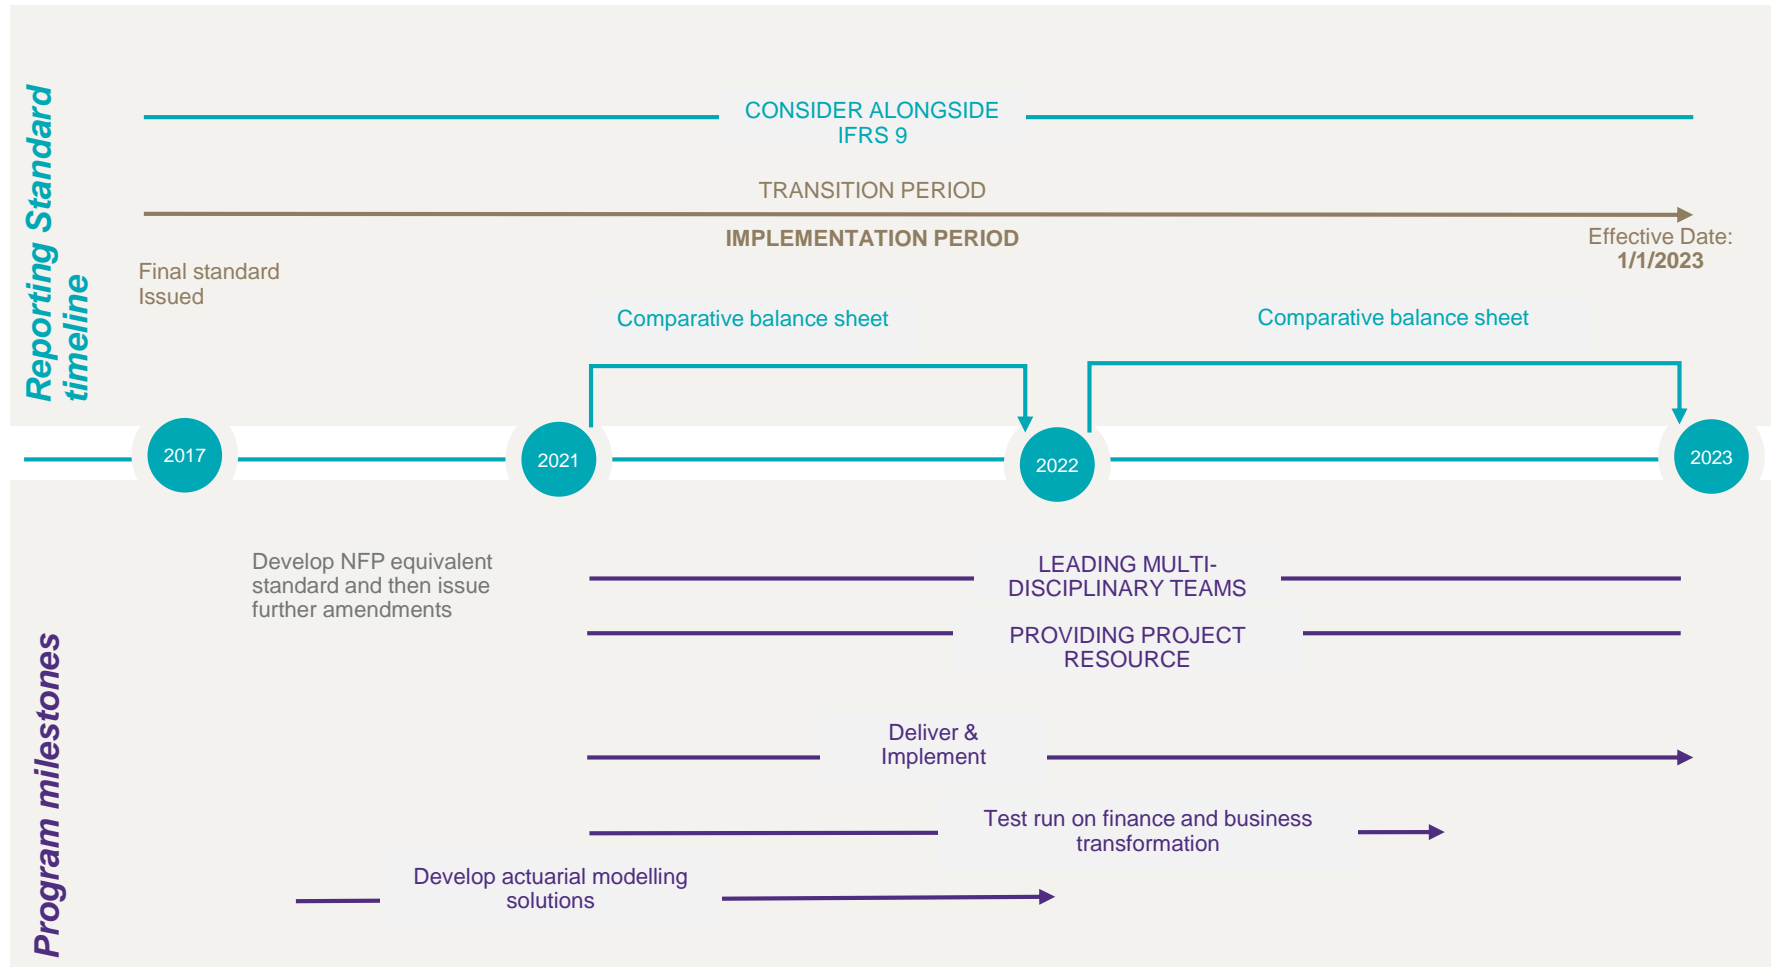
Reporting Standard timeline

CONSIDER ALONGSIDE IFRS 9

TRANSITION PERIOD

IMPLEMENTATION PERIOD

Effective Date: 1/1/2023

Final standard Issued

Comparative balance sheet

Comparative balance sheet

2017

2021

2022

2023

Program milestones

Develop NFP equivalent standard and then issue further amendments

LEADING MULTI-DISCIPLINARY TEAMS

PROVIDING PROJECT RESOURCE

Deliver & Implement

Test run on finance and business transformation

Develop actuarial modelling solutions